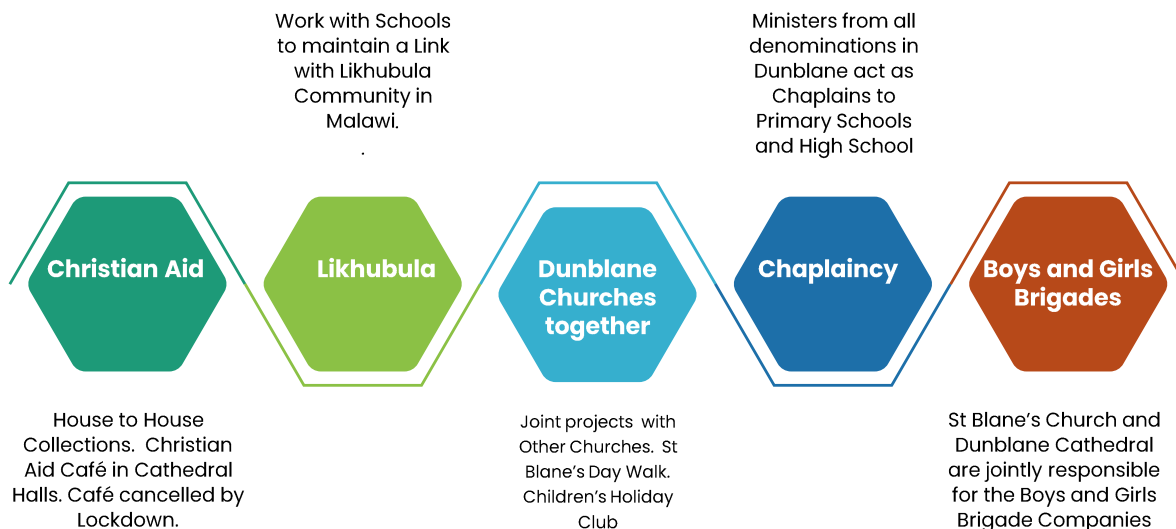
Work with Schools to maintain a Link with Likhubula Community in Malawi.
.

Ministers from all denominations in Dunblane act as Chaplains to Primary Schools and High School

Christian Aid

Likhubula

Dunblane Churches together

Chaplaincy

Boys and Girls Brigades

House to House Collections. Christian Aid Café in Cathedral Halls. Café cancelled by Lockdown.

Joint projects with Other Churches. St Blane's Day Walk. Children's Holiday Club

St Blane's Church and Dunblane Cathedral are jointly responsible for the Boys and Girls Brigade Companies